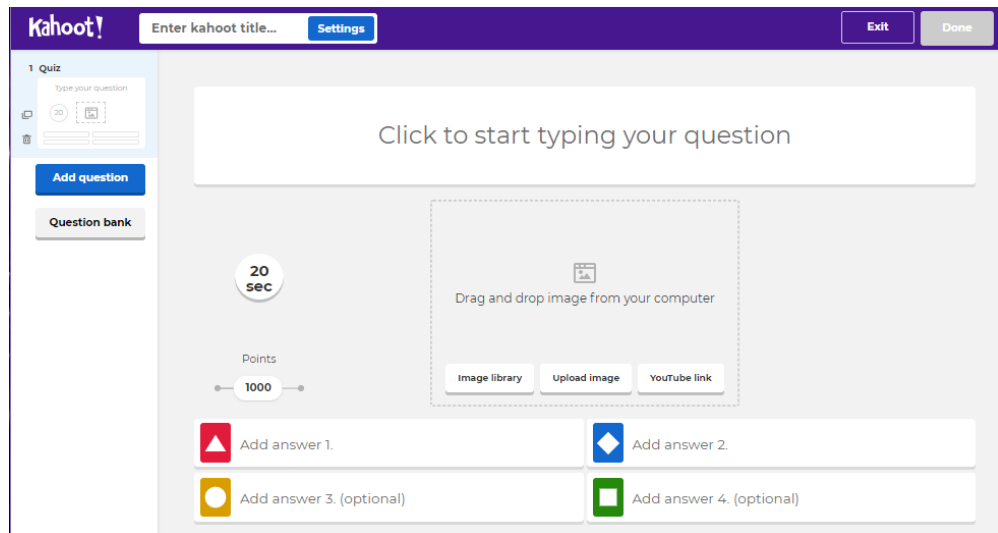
Kahoot!

Enter kahoot title...

Settings

Exit

Done

1 Quiz

Type your question

20

Add question

Question bank

Click to start typing your question

20 sec

Drag and drop image from your computer

Points

1000

Image library

Upload image

YouTube link

Add answer 1.

Add answer 2.

Add answer 3. (optional)

Add answer 4. (optional)